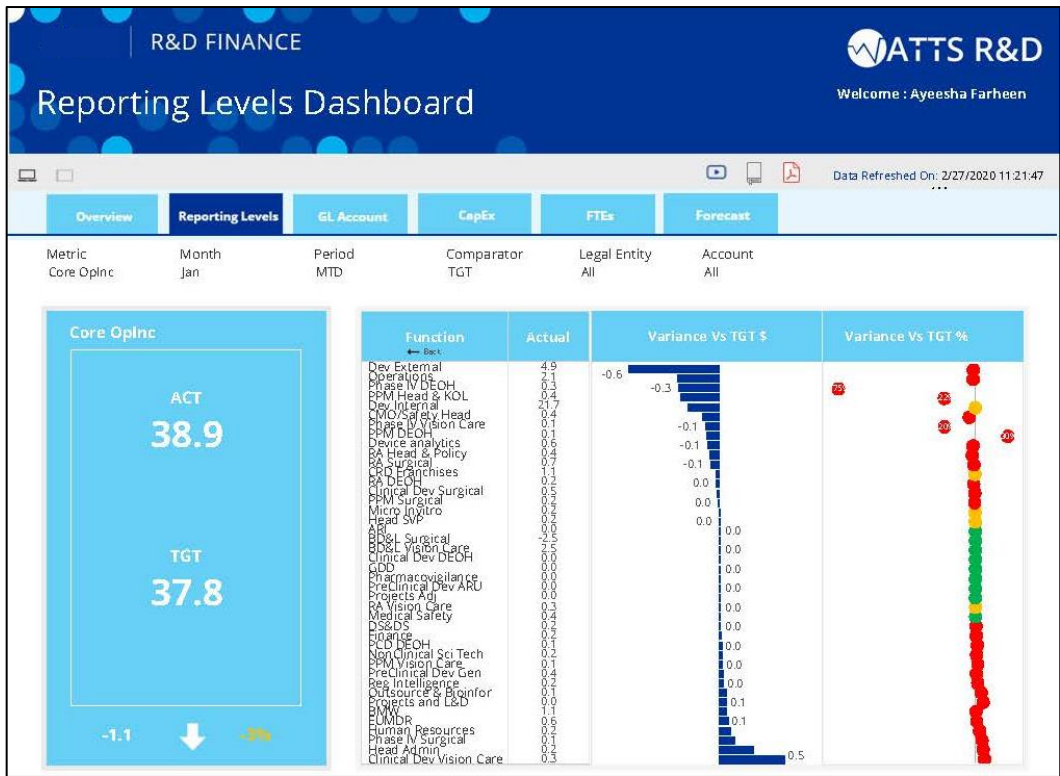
R&D FINANCE

WATTS R&D

Reporting Levels Dashboard

Welcome : Ayeesha Farheen

Data Refreshed On: 2/27/2020 11:21:47

Overview | Reporting Levels | GL Account | CapEx | FTEs | Forecast

| Metric | Month | Period | Comparator | Legal Entity | Account |
|---|---|---|---|---|---|
| Core OpInc | Jan | MTD | TGT | All | All |

Core OpInc

ACT
38.9

TGT
37.8

-1.1 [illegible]

| Function | Actual |
|---|---|
| Dev External | 4.9 |
| Operations | 2.1 |
| Phase IV DEOH | 0.3 |
| PPM Head & KOL | 0.4 |
| Dev Internal | 21.7 |
| CMO/Safety Head | 0.4 |
| Phase IV Vision Care | 0.1 |
| PPM DEOH | 0.1 |
| Device analytics | 0.6 |
| RA Head & Policy | 0.4 |
| RA Surgical | 0.7 |
| CRD Franchises | 1.1 |
| RA DEOH | 0.2 |
| Clinical Dev Surgical | 0.5 |
| PPM Surgical | 0.2 |
| Micro Invitro | 0.2 |
| Head SVP | 0.2 |
| ARI | 0.0 |
| BD&L Surgical | -2.5 |
| BD&L Vision Care | 2.5 |
| Clinical Dev DEOH | 0.0 |
| GDD | 0.0 |
| Pharmacovigilance | 0.0 |
| PreClinical Dev ARU | 0.0 |
| Projects Adj | 0.0 |
| RA Vision Care | 0.3 |
| Medical Safety | 0.4 |
| DS&DS | 0.2 |
| Finance | 0.2 |
| PCD DEOH | 0.1 |
| NonClinical Sci Tech | 0.2 |
| PPM Vision Care | 0.1 |
| PreClinical Dev Gen | 0.4 |
| Reg Intelligence | 0.2 |
| Outsource & Bioinfor | 0.1 |
| Projects and L&D | 0.0 |
| BMW | 1.1 |
| EUMDR | 0.6 |
| Human Resources | 0.2 |
| Phase IV Surgical | 0.1 |
| Head Admin | 0.2 |
| Clinical Dev Vision Care | 0.3 |

← Back

Variance Vs TGT $
-0.6
-0.3
-0.1
-0.1
-0.1
0.0
0.0
0.0
0.0
0.0
0.0
0.0
0.0
0.0
0.0
0.0
0.0
0.0
0.0
0.1
0.1
0.5

Variance Vs TGT %